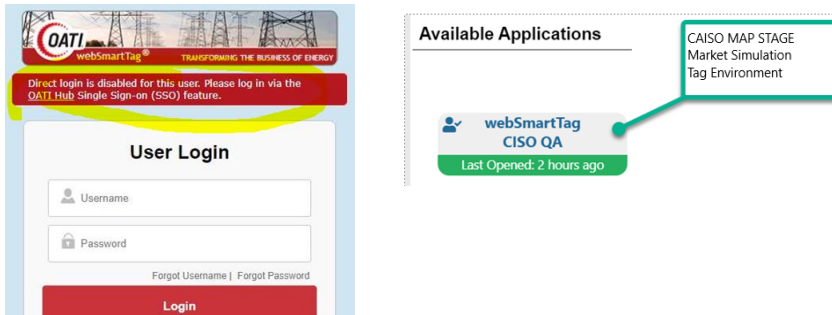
OATI webSmartTag® TRANSFORMING THE BUSINESS OF ENERGY

Direct login is disabled for this user. Please log in via the OATI Hub Single Sign-on (SSO) feature.

User Login

Username

Password

Forgot Username | Forgot Password

Login

Available Applications

CAISO MAP STAGE
Market Simulation
Tag Environment

webSmartTag
CISO QA
Last Opened: 2 hours ago